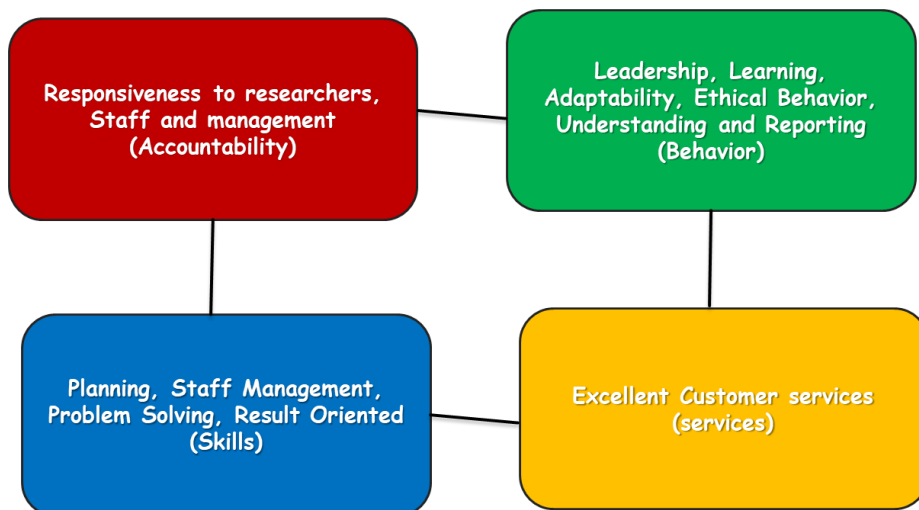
Responsiveness to researchers, Staff and management (Accountability)

Leadership, Learning, Adaptability, Ethical Behavior, Understanding and Reporting (Behavior)

Planning, Staff Management, Problem Solving, Result Oriented (Skills)

Excellent Customer services (services)